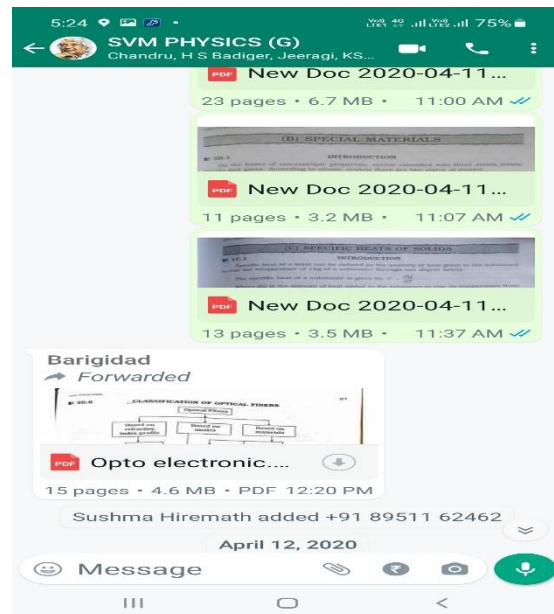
5:24
75%
SVM PHYSICS (G)
Chandru, H S Badiger, Jeeragi, KS...

PDF New Doc 2020-04-11...
23 pages • 6.7 MB • 11:00 AM

(B) SPECIAL MATERIALS
INTRODUCTION
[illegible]
PDF New Doc 2020-04-11...
11 pages • 3.2 MB • 11:07 AM

(C) SPECIFIC HEATS OF SOLIDS
INTRODUCTION
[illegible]
PDF New Doc 2020-04-11...
13 pages • 3.5 MB • 11:37 AM

Barigidad
Forwarded
CLASSIFICATION OF OPTICAL FIBRES
Optical Fibres
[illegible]
PDF Opto electronic....
15 pages • 4.6 MB • PDF 12:20 PM

Sushma Hiremath added +91 89511 62462

April 12, 2020

Message